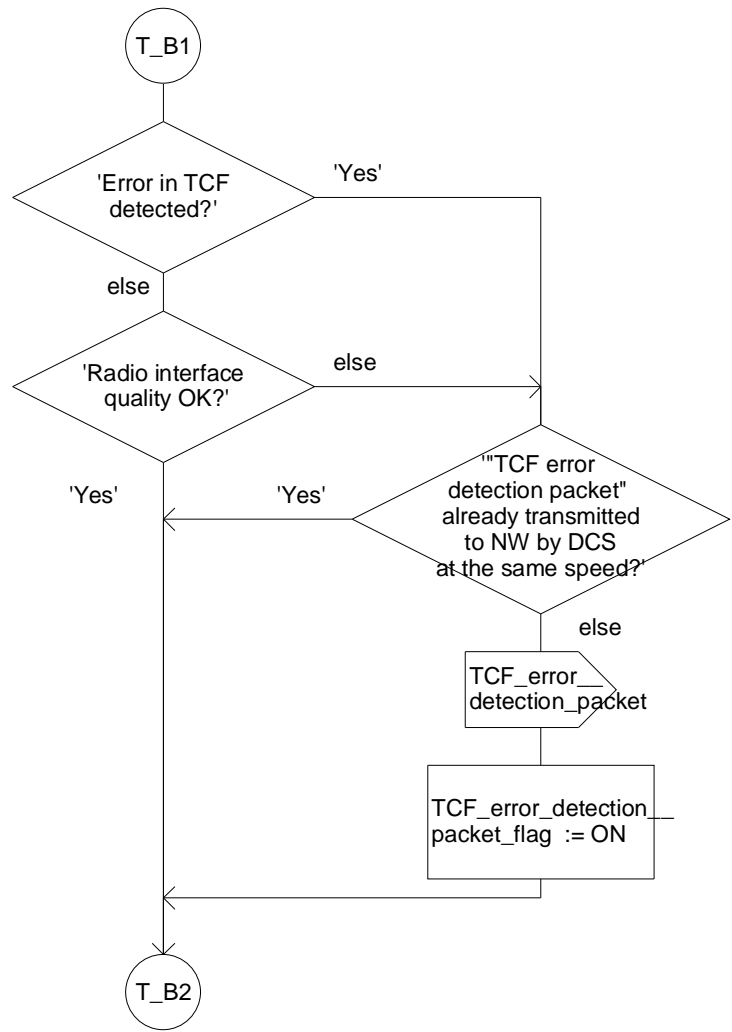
T_B1

'Error in TCF detected?'

'Yes'

else

'Radio interface quality OK?'

else

'Yes'

'"TCF error detection packet" already transmitted to NW by DCS at the same speed?'

'Yes'

else

TCF_error__ detection_packet

TCF_error_detection__ packet_flag := ON

T_B2